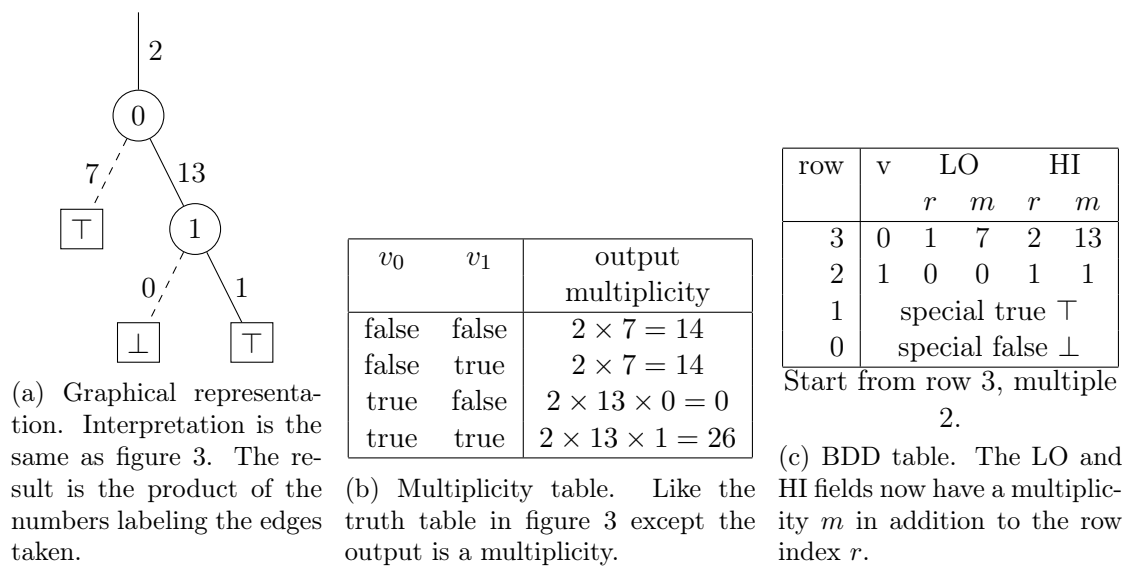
2

0

7

13

⊤

1

0

1

⊥

⊤

(a) Graphical representation. Interpretation is the same as figure 3. The result is the product of the numbers labeling the edges taken.

| $v_0$ | $v_1$ | output multiplicity |
|---|---|---|
| false | false | $2 \times 7 = 14$ |
| false | true | $2 \times 7 = 14$ |
| true | false | $2 \times 13 \times 0 = 0$ |
| true | true | $2 \times 13 \times 1 = 26$ |

(b) Multiplicity table. Like the truth table in figure 3 except the output is a multiplicity.

| row | v | LO $r$ | LO $m$ | HI $r$ | HI $m$ |
|---|---|---|---|---|---|
| 3 | 0 | 1 | 7 | 2 | 13 |
| 2 | 1 | 0 | 0 | 1 | 1 |
| 1 | special true ⊤ | | | | |
| 0 | special false ⊥ | | | | |

Start from row 3, multiple 2.

(c) BDD table. The LO and HI fields now have a multiplicity $m$ in addition to the row index $r$.